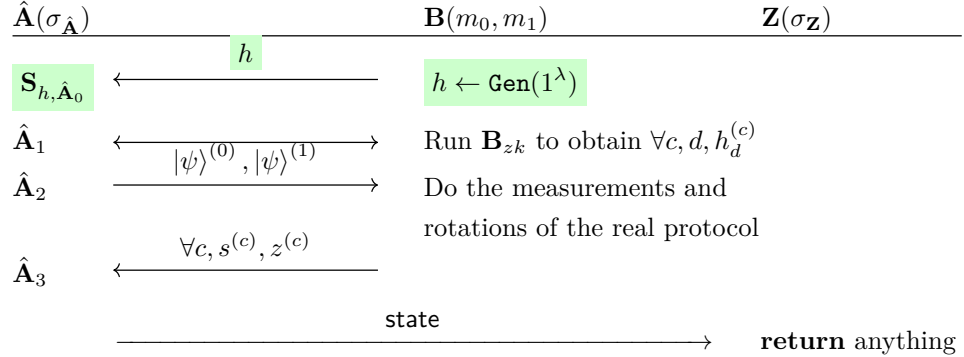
$\hat{\mathbf{A}}(\sigma_{\hat{\mathbf{A}}})$ $\mathbf{B}(m_0, m_1)$ $\mathbf{Z}(\sigma_{\mathbf{Z}})$

$h$

$\mathbf{S}_{h,\hat{\mathbf{A}}_0}$ $\longleftarrow$ $h \leftarrow \mathtt{Gen}(1^\lambda)$

$\hat{\mathbf{A}}_1$ $\longleftrightarrow$ Run $\mathbf{B}_{zk}$ to obtain $\forall c, d, h_d^{(c)}$

$|\psi\rangle^{(0)}, |\psi\rangle^{(1)}$

$\hat{\mathbf{A}}_2$ $\longrightarrow$ Do the measurements and rotations of the real protocol

$\forall c, s^{(c)}, z^{(c)}$

$\hat{\mathbf{A}}_3$ $\longleftarrow$

state

$\longrightarrow$ **return** anything